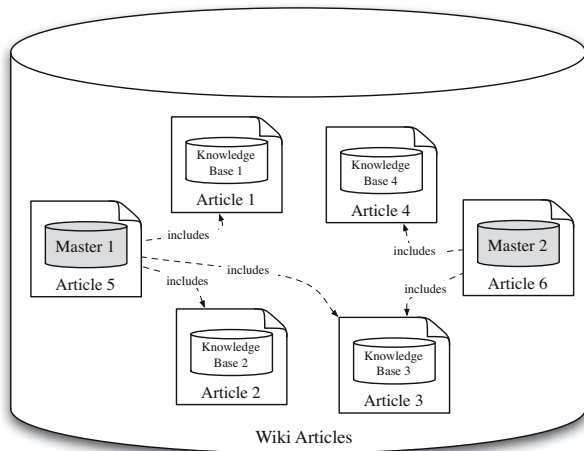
Knowledge Base 1
Article 1

Knowledge Base 4
Article 4

Master 1
Article 5

includes

includes

includes

includes

includes

Master 2
Article 6

Knowledge Base 2
Article 2

Knowledge Base 3
Article 3

Wiki Articles